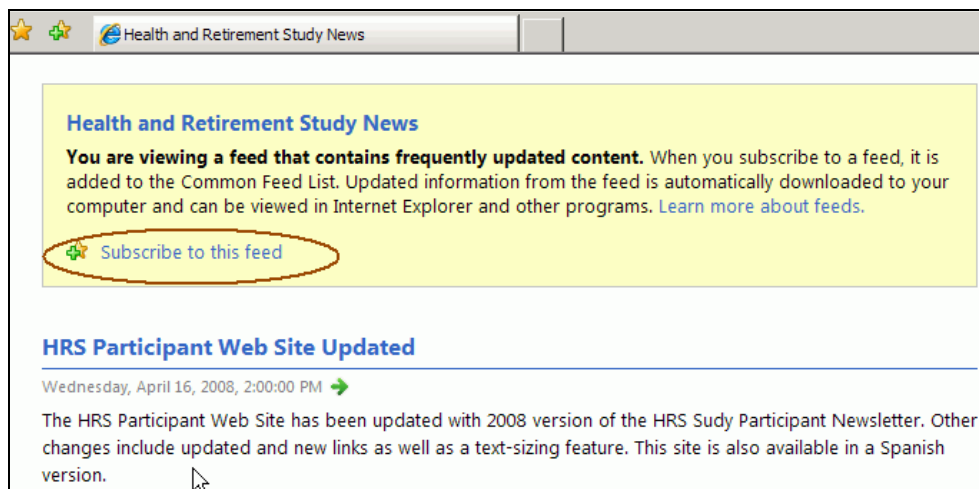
Health and Retirement Study News

Health and Retirement Study News

**You are viewing a feed that contains frequently updated content.** When you subscribe to a feed, it is added to the Common Feed List. Updated information from the feed is automatically downloaded to your computer and can be viewed in Internet Explorer and other programs. Learn more about feeds.

Subscribe to this feed

HRS Participant Web Site Updated

Wednesday, April 16, 2008, 2:00:00 PM

The HRS Participant Web Site has been updated with 2008 version of the HRS Sudy Participant Newsletter. Other changes include updated and new links as well as a text-sizing feature. This site is also available in a Spanish version.